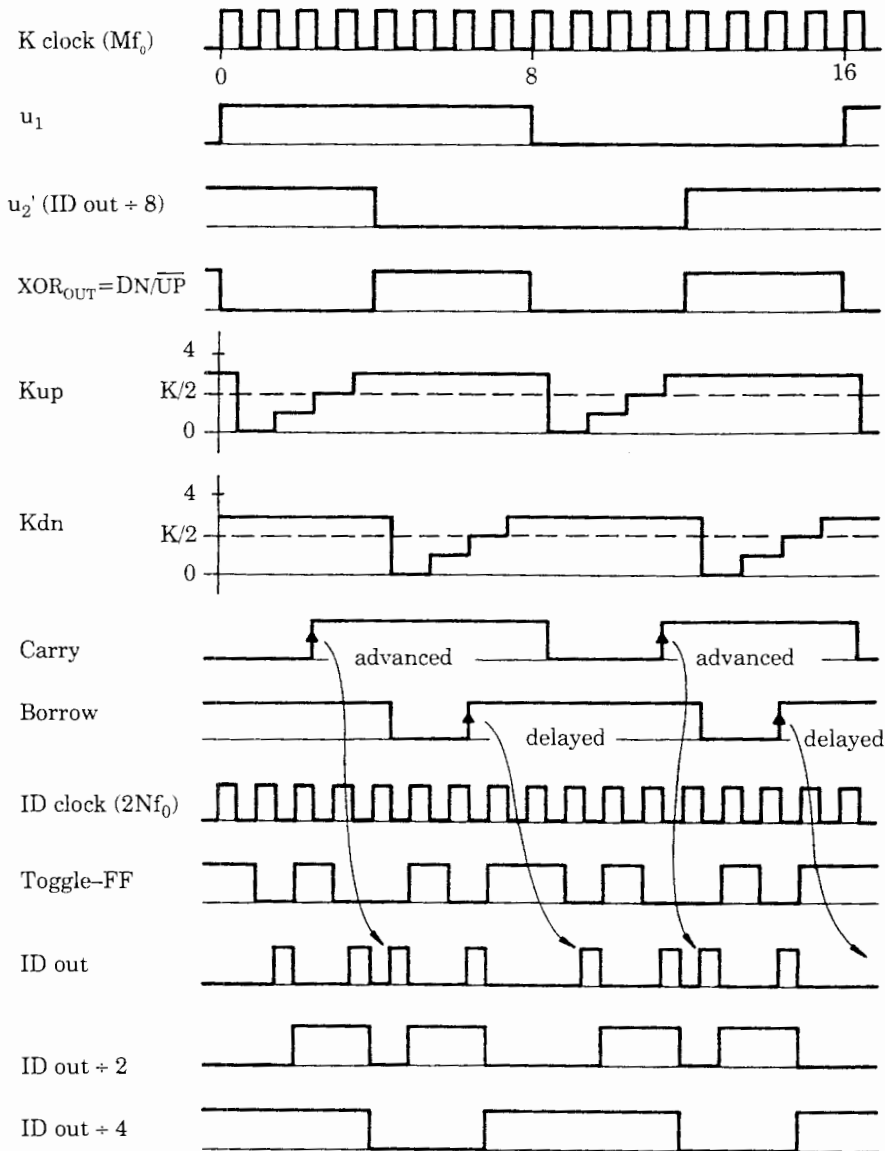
K clock ($Mf_0$)

0

8

16

$u_1$

$u_2$' (ID out ÷ 8)

$XOR_{OUT}=DN/\overline{UP}$

4

Kup

K/2

0

4

Kdn

K/2

0

Carry

advanced

advanced

Borrow

delayed

delayed

ID clock ($2Nf_0$)

Toggle–FF

ID out

ID out ÷ 2

ID out ÷ 4